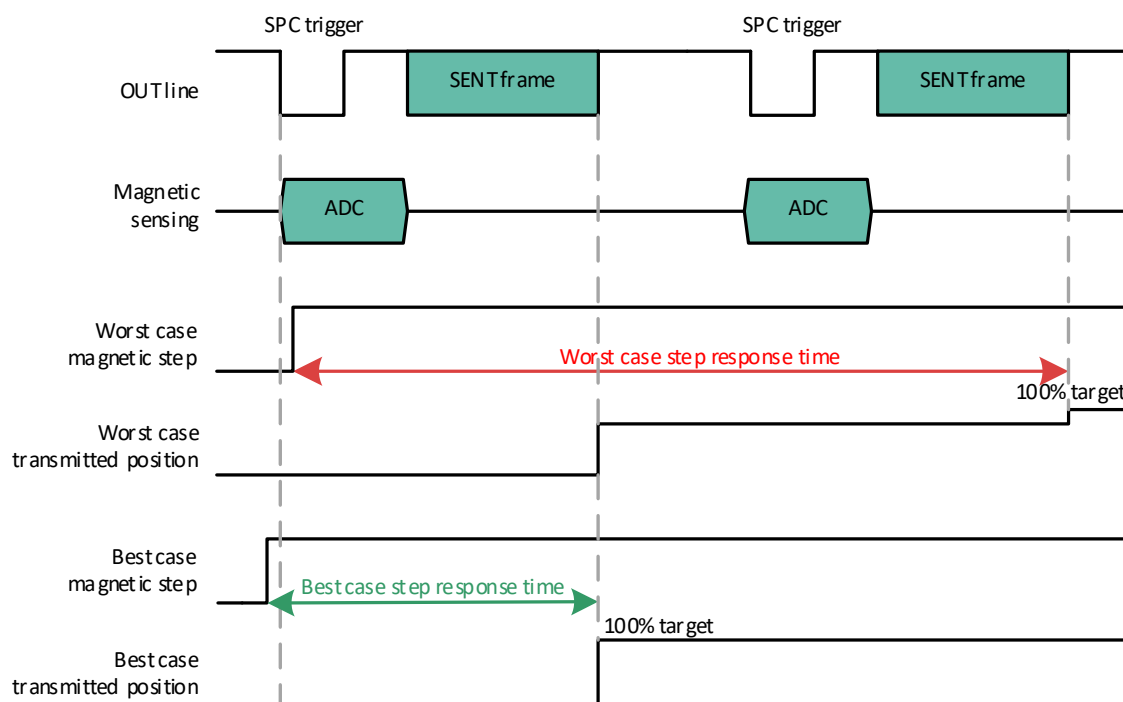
SPC trigger

SPC trigger

OUT line

SENT frame

SENT frame

Magnetic sensing

ADC

ADC

Worst case magnetic step

Worst case step response time

100% target

Worst case transmitted position

Best case magnetic step

Best case step response time

100% target

Best case transmitted position